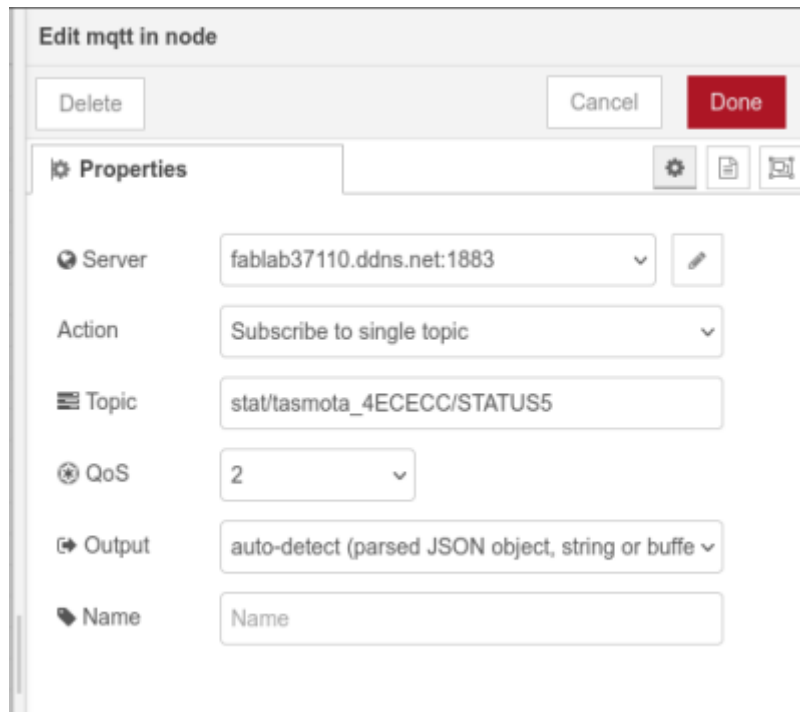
Edit mqtt in node

Delete

Cancel

Done

Properties

Server
fablab37110.ddns.net:1883

Action
Subscribe to single topic

Topic
stat/tasmota_4ECECC/STATUS5

QoS
2

Output
auto-detect (parsed JSON object, string or buffe

Name
Name